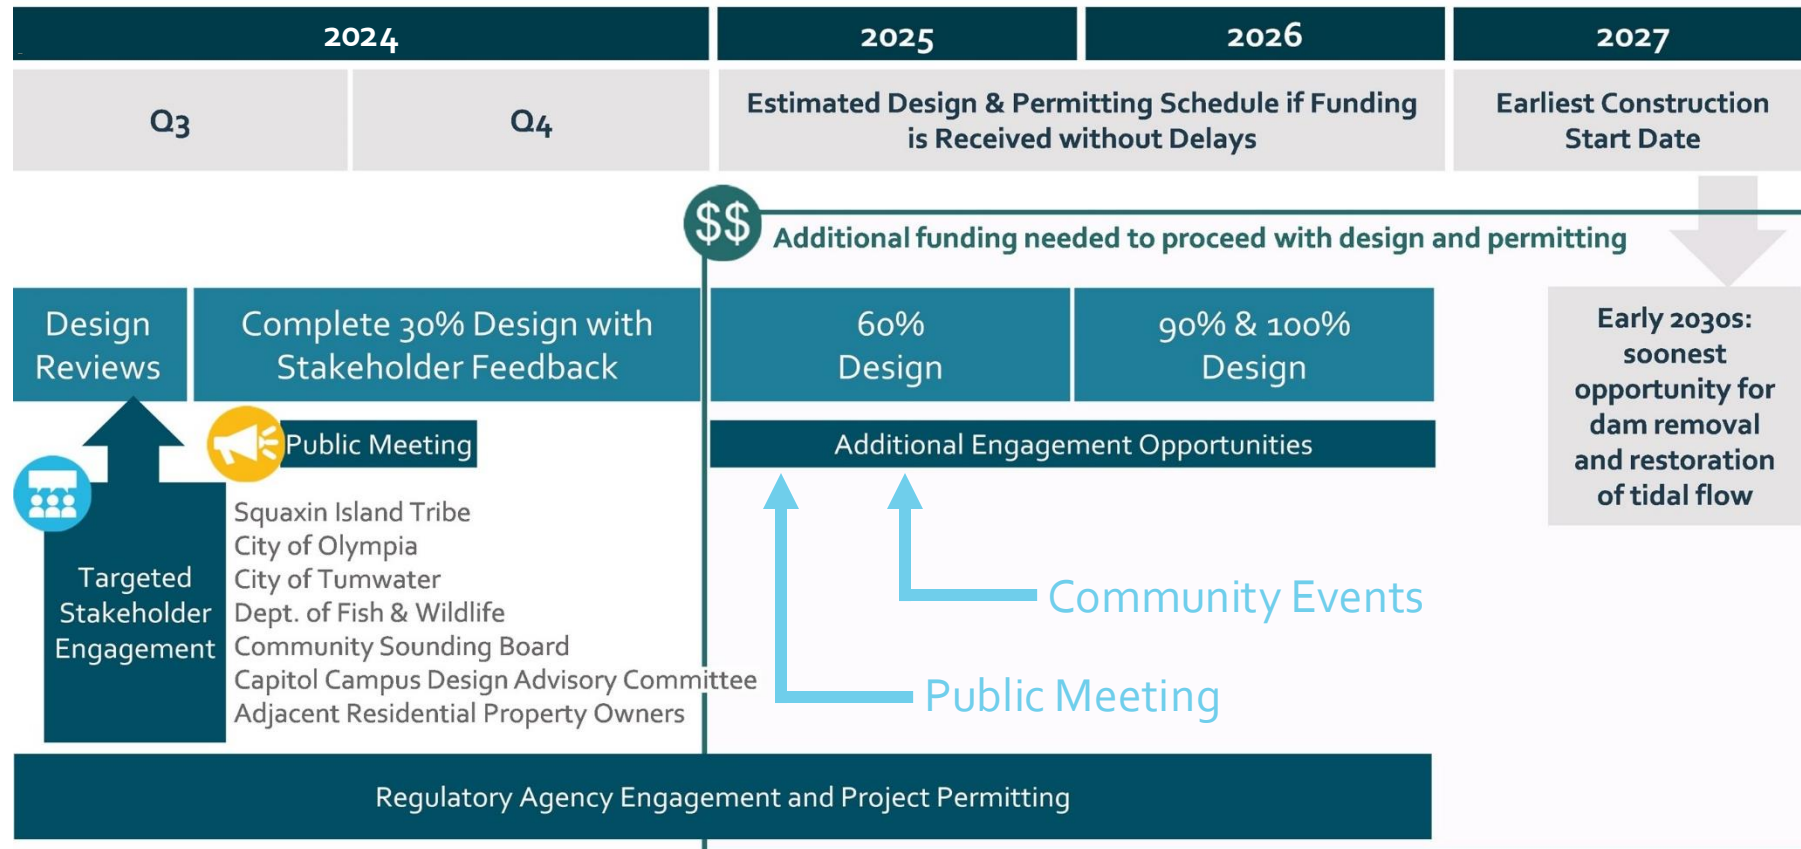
2024

2025

2026

2027

Q3

Q4

Estimated Design & Permitting Schedule if Funding is Received without Delays

Earliest Construction Start Date

$$

Additional funding needed to proceed with design and permitting

Design Reviews

Complete 30% Design with Stakeholder Feedback

60% Design

90% & 100% Design

Early 2030s: soonest opportunity for dam removal and restoration of tidal flow

Public Meeting

Additional Engagement Opportunities

Targeted Stakeholder Engagement

Squaxin Island Tribe
City of Olympia
City of Tumwater
Dept. of Fish & Wildlife
Community Sounding Board
Capitol Campus Design Advisory Committee
Adjacent Residential Property Owners

Community Events

Public Meeting

Regulatory Agency Engagement and Project Permitting